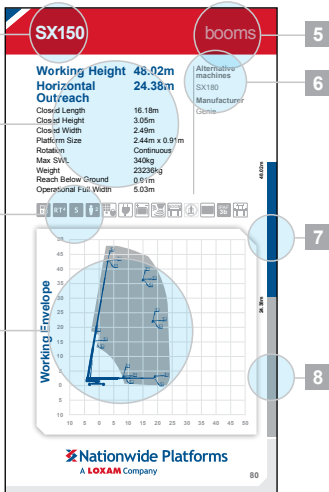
SX150

booms

5

Working Height 48.02m
Horizontal Outreach 24.38m

Closed Length 16.18m
Closed Height 3.05m
Closed Width 2.49m
Platform Size 2.44m x 0.91m
Rotation Continuous
Max SWL 340kg
Weight 23236kg
Reach Below Ground 0.61m
Operational Full Width 5.03m

Alternative machines
SX180
Manufacturer
Genie

6

48.02m

24.38m

7

8

Working Envelope

45
40
35
30
25
20
15
10
5
0
-5

10 5 0 5 10 15 20 25 30 35 40 45 50

Nationwide Platforms
A LOXAM Company

80